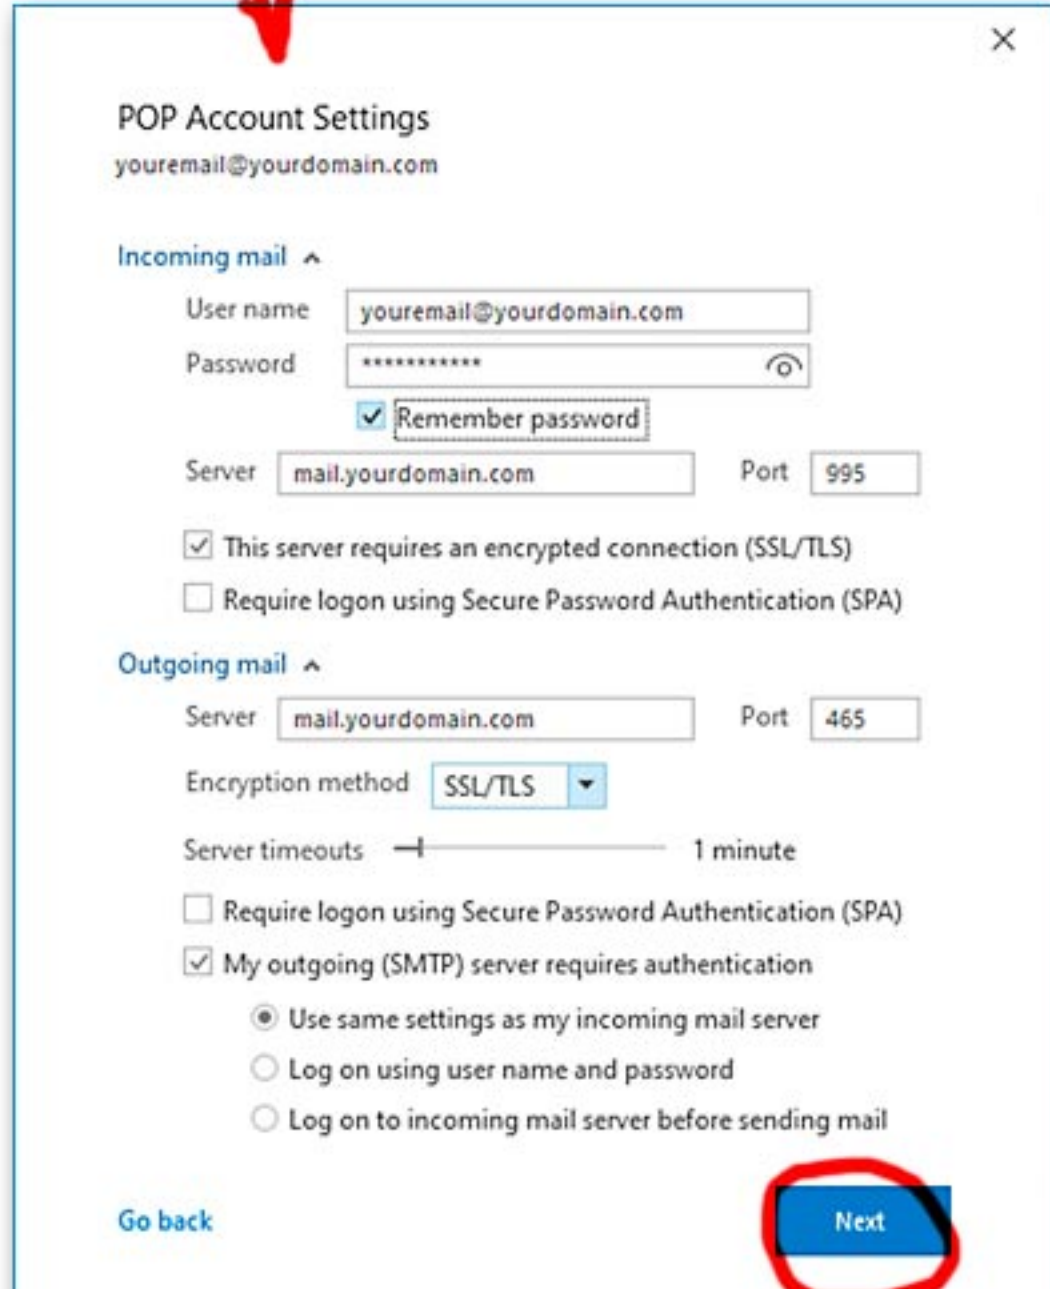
POP Account Settings
youremail@yourdomain.com

Incoming mail

User name youremail@yourdomain.com

Password ***********

Remember password

Server mail.yourdomain.com Port 995

This server requires an encrypted connection (SSL/TLS)

Require logon using Secure Password Authentication (SPA)

Outgoing mail

Server mail.yourdomain.com Port 465

Encryption method SSL/TLS

Server timeouts 1 minute

Require logon using Secure Password Authentication (SPA)

My outgoing (SMTP) server requires authentication

Use same settings as my incoming mail server

Log on using user name and password

Log on to incoming mail server before sending mail

Go back

Next